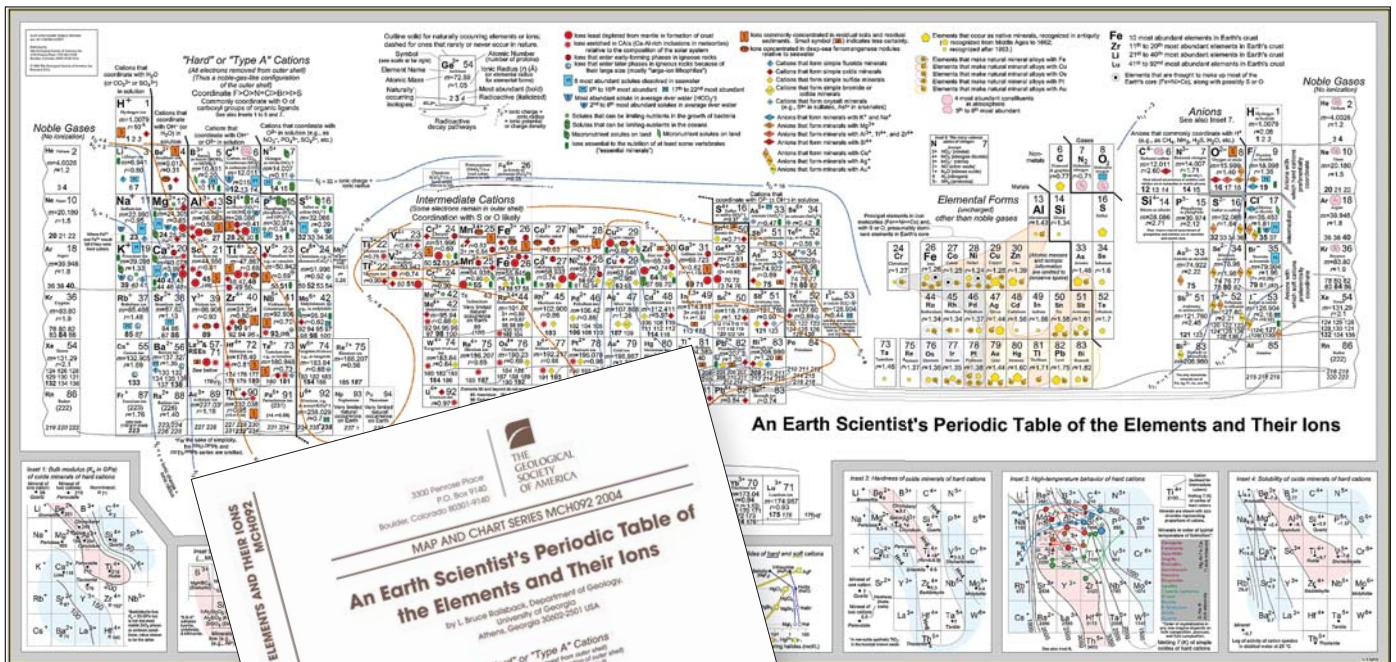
An Earth Scientist's Periodic Table of the Elements and Their Ions

Noble Gases

"Hard" or "Type A" Cations

Intermediate Cations

Elemental Forms

Anions

Noble Gases

3300 Penrose Place
P.O. Box 9140
Boulder, Colorado 80301-9140

THE GEOLOGICAL SOCIETY OF AMERICA

MAP AND CHART SERIES MCH092 2004

ELEMENTS AND THEIR IONS MCH092

An Earth Scientist's Periodic Table of the Elements and Their Ions

by L. Bruce Railsback, Department of Geology, University of Georgia Athens, Georgia 30602-2501 USA

"Hard" or "Type A" Cations